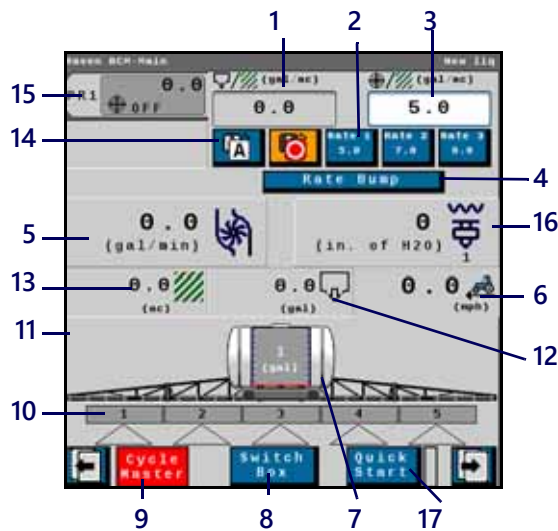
1
2
3
Raven RCM-Main
New liq
15
R1
0.0
OFF
(gal/ac)
0.0
(gal/ac)
5.0
14
A
Rate 1 5.0
Rate 2 7.0
Rate 3 9.0
Rate Bump
4
5
0.0 (gal/min)
0 (in. of H2O)
16
1
13
0.0 (ac)
0.0 (gal)
0.0 (mph)
6
11
1 (gal)
12
10
1
2
3
4
5
Cycle Master
Switch Box
Quick Start
9
8
7
17